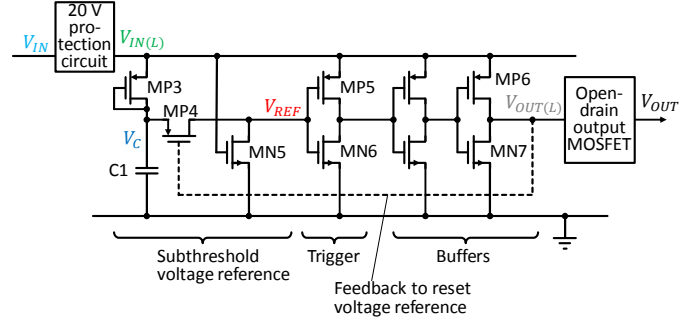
20 V protection circuit

$V_{IN}$

$V_{IN(L)}$

MP3

MP4

$V_C$

C1

$V_{REF}$

MN5

MP5

MN6

MP6

MN7

$V_{OUT(L)}$

Open-drain output MOSFET

$V_{OUT}$

Subthreshold voltage reference

Trigger

Buffers

Feedback to reset voltage reference